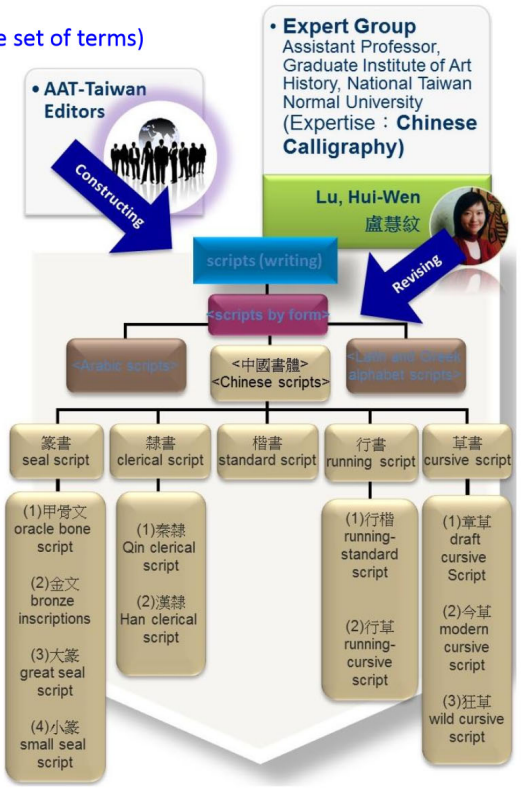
e set of terms)

• AAT-Taiwan Editors

Constructing

• Expert Group
Assistant Professor, Graduate Institute of Art History, National Taiwan Normal University
(Expertise：Chinese Calligraphy)

Lu, Hui-Wen
盧慧紋

Revising

scripts (writing)

<scripts by form>

<Arabic scripts>

<中國書體>
<Chinese scripts>

<Latin and Greek alphabet scripts>

篆書
seal script

隸書
clerical script

楷書
standard script

行書
running script

草書
cursive script

(1)甲骨文
oracle bone script

(2)金文
bronze inscriptions

(3)大篆
great seal script

(4)小篆
small seal script

(1)秦隸
Qin clerical script

(2)漢隸
Han clerical script

(1)行楷
running-standard script

(2)行草
running-cursive script

(1)章草
draft cursive Script

(2)今草
modern cursive script

(3)狂草
wild cursive script